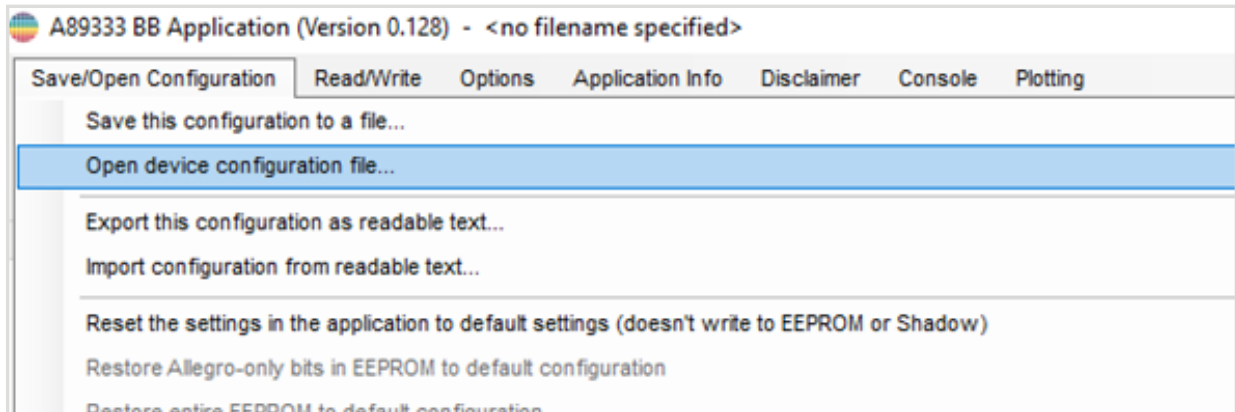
A89333 BB Application (Version 0.128) - <no filename specified>

Save/Open Configuration Read/Write Options Application Info Disclaimer Console Plotting

Save this configuration to a file...

Open device configuration file...

Export this configuration as readable text...

Import configuration from readable text...

Reset the settings in the application to default settings (doesn't write to EEPROM or Shadow)

Restore Allegro-only bits in EEPROM to default configuration

Restore entire EEPROM to default configuration